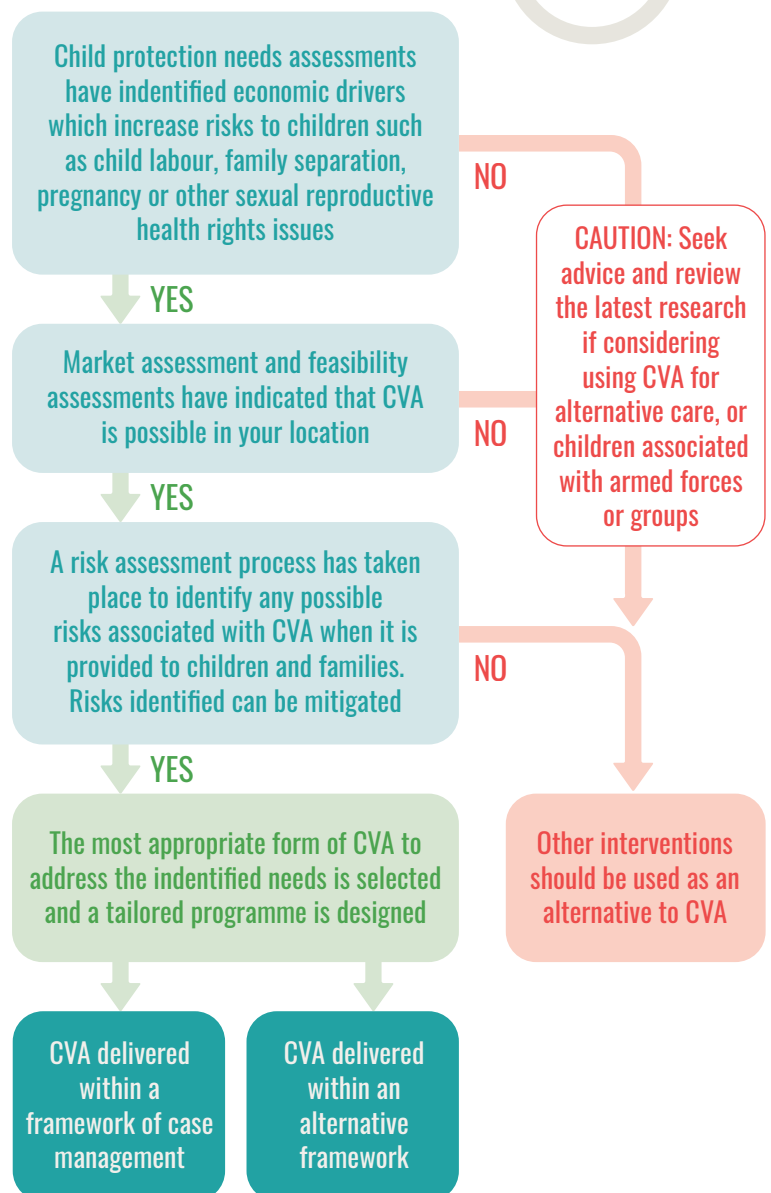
Child protection needs assessments have indentified economic drivers which increase risks to children such as child labour, family separation, pregnancy or other sexual reproductive health rights issues

NO

CAUTION: Seek advice and review the latest research if considering using CVA for alternative care, or children associated with armed forces or groups

YES

Market assessment and feasibility assessments have indicated that CVA is possible in your location

NO

YES

A risk assessment process has taken place to identify any possible risks associated with CVA when it is provided to children and families. Risks identified can be mitigated

NO

YES

The most appropriate form of CVA to address the indentified needs is selected and a tailored programme is designed

Other interventions should be used as an alternative to CVA

CVA delivered within a framework of case management

CVA delivered within an alternative framework